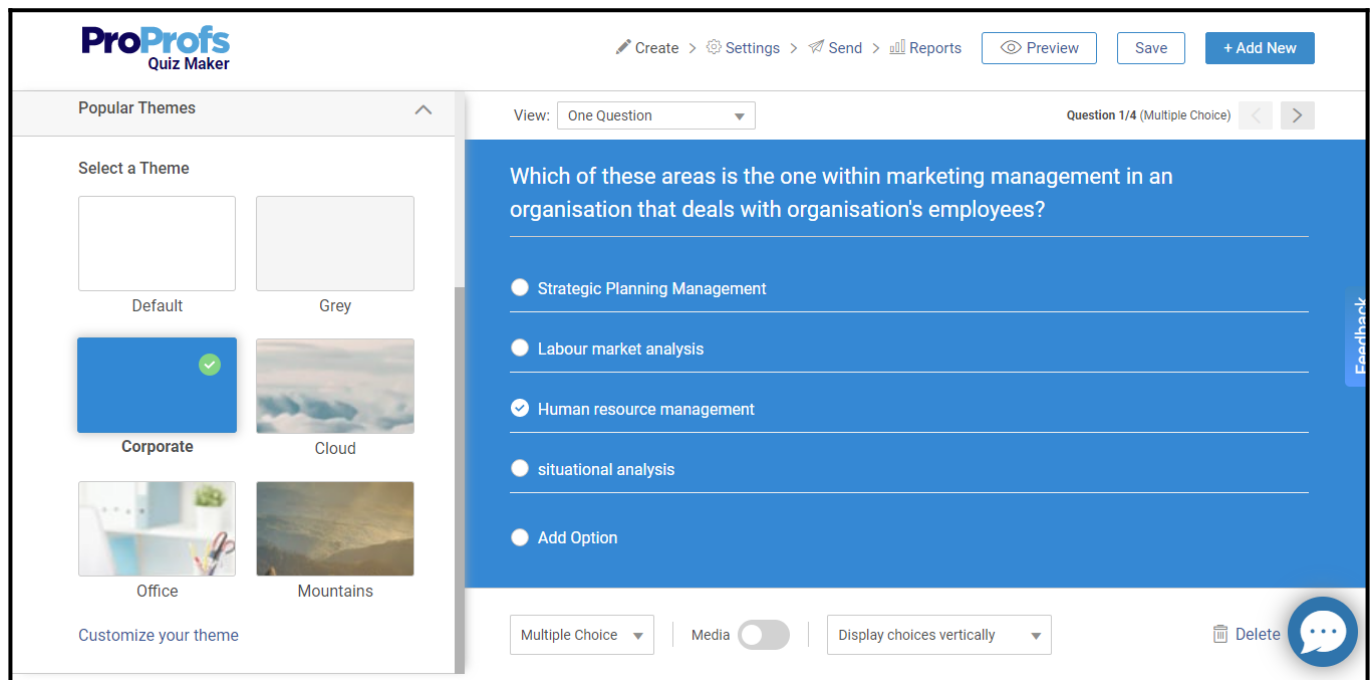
ProProfs Quiz Maker

Create > Settings > Send > Reports Preview Save + Add New

Popular Themes

Select a Theme

Default

Grey

Corporate

Cloud

Office

Mountains

Customize your theme

View: One Question

Question 1/4 (Multiple Choice)

Which of these areas is the one within marketing management in an organisation that deals with organisation's employees?

Strategic Planning Management

Labour market analysis

Human resource management

situational analysis

Add Option

Feedback

Multiple Choice

Media

Display choices vertically

Delete